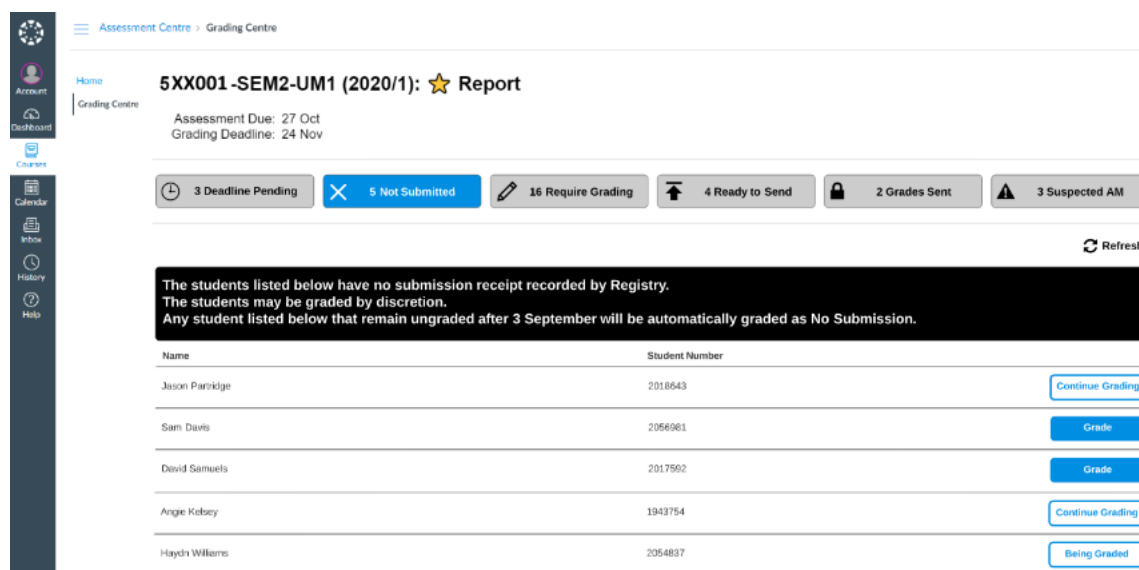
Account
Dashboard
Courses
Calendar
Inbox
History
Help

Assessment Centre > Grading Centre

Home
Grading Centre

5XX001-SEM2-UM1 (2020/1): Report

Assessment Due: 27 Oct
Grading Deadline: 24 Nov

3 Deadline Pending
5 Not Submitted
16 Require Grading
4 Ready to Send
2 Grades Sent
3 Suspected AM

Refresh

The students listed below have no submission receipt recorded by Registry.
The students may be graded by discretion.
Any student listed below that remain ungraded after 3 September will be automatically graded as No Submission.

| Name | Student Number | |
|---|---|---|
| Jason Partridge | 2018643 | Continue Grading |
| Sam Davis | 2056981 | Grade |
| David Samuels | 2017592 | Grade |
| Angie Kelsey | 1943754 | Continue Grading |
| Haydn Williams | 2054837 | Being Graded |